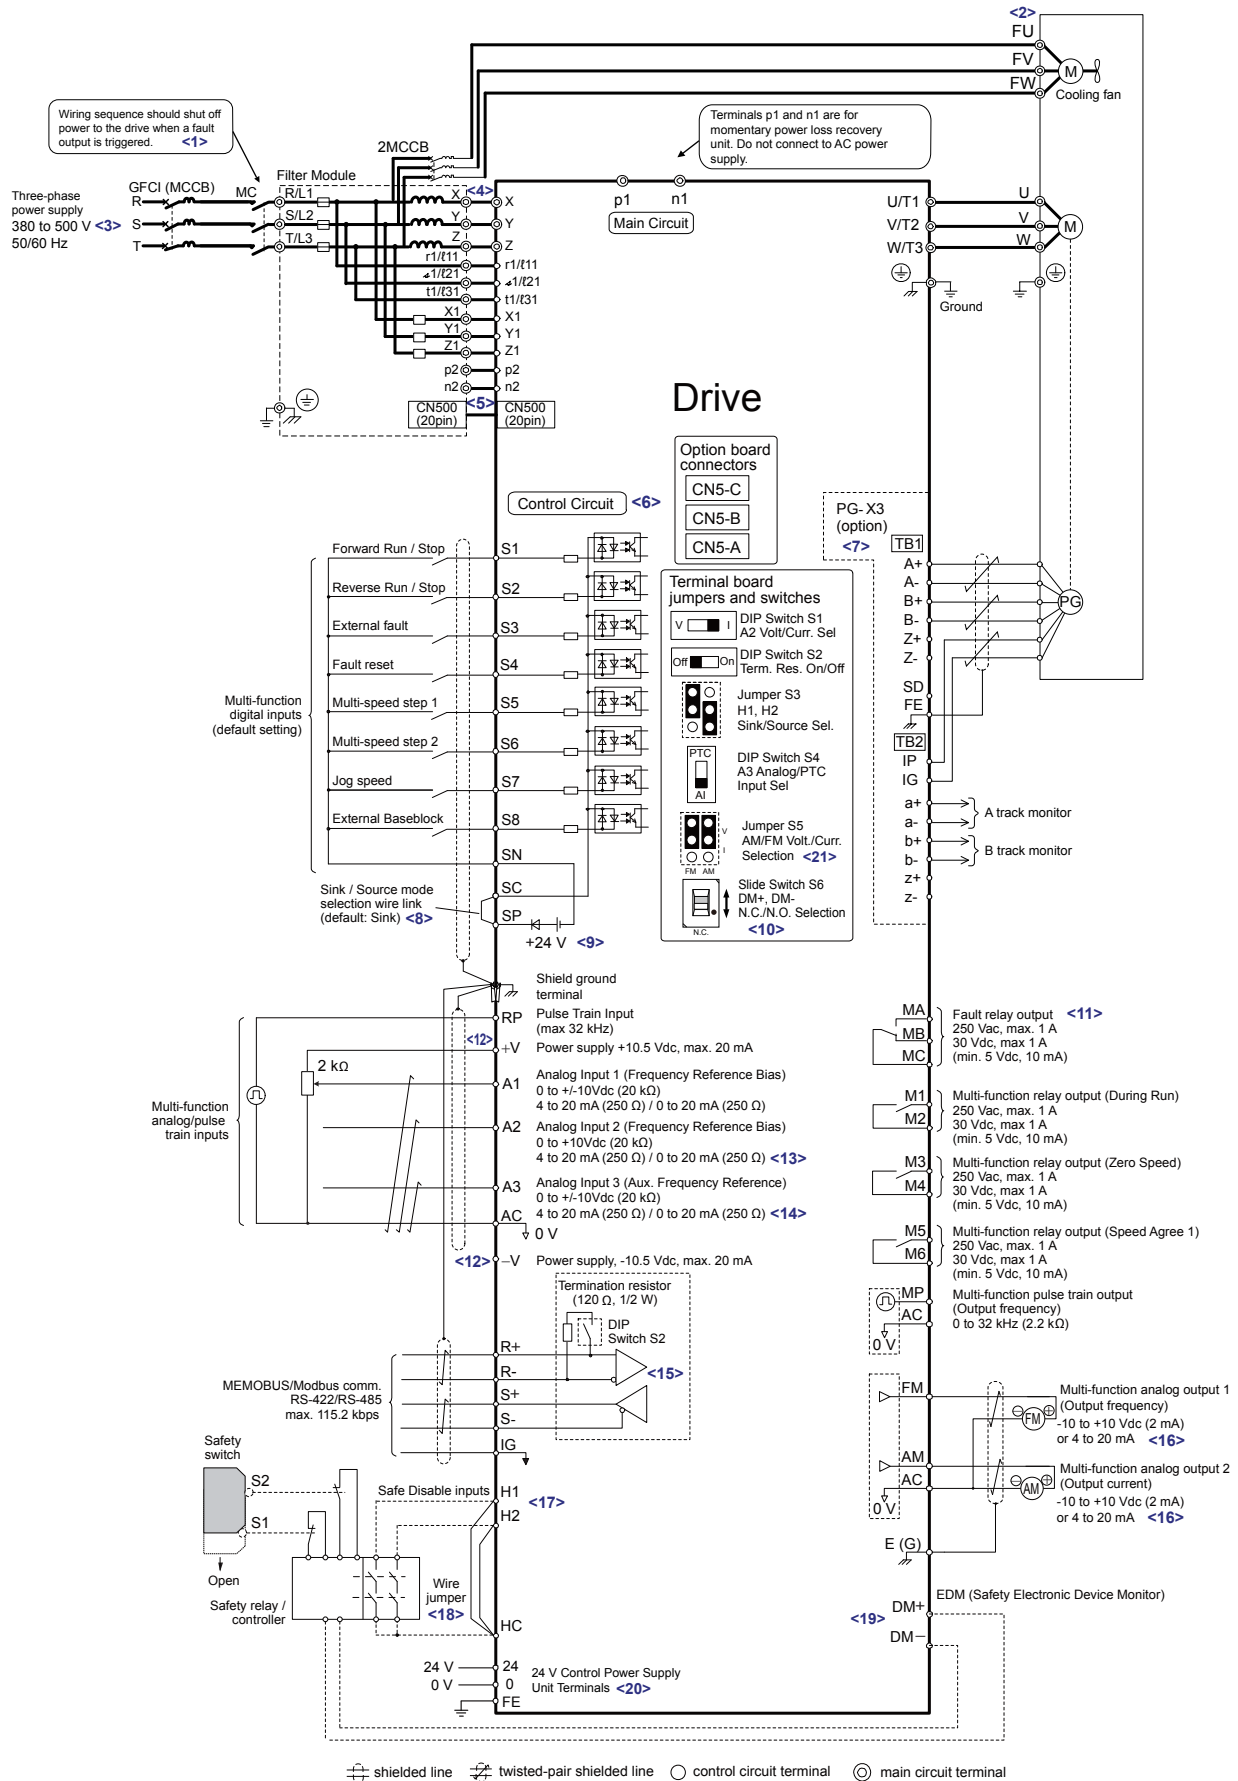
<2>
FU
FV
FW
M
Cooling fan

Wiring sequence should shut off power to the drive when a fault output is triggered. <1>

Terminals p1 and n1 are for momentary power loss recovery unit. Do not connect to AC power supply.

2MCCB

Three-phase power supply
380 to 500 V <3>
50/60 Hz

GFCI (MCCB)
MC
Filter Module
R
S
T
R/L1
S/L2
T/L3

X <4> X
Y Y
Z Z
r1/ℓ11 r1/ℓ11
ⅎ1/ℓ21 ⅎ1/ℓ21
t1/ℓ31 t1/ℓ31
X1 X1
Y1 Y1
Z1 Z1
p2 p2
n2 n2
CN500 (20pin) <5> CN500 (20pin)

p1 n1
Main Circuit

U/T1 U
V/T2 V
W/T3 W
M
Ground

Drive

Option board connectors
CN5-C
CN5-B
CN5-A

Control Circuit <6>

PG- X3 (option) <7>
TB1
A+
A-
B+
B-
Z+
Z-
SD
FE
TB2
IP
IG
PG

Forward Run / Stop S1
Reverse Run / Stop S2
External fault S3
Fault reset S4
Multi-speed step 1 S5
Multi-speed step 2 S6
Jog speed S7
External Baseblock S8
SN
Multi-function digital inputs (default setting)

Terminal board jumpers and switches
V I DIP Switch S1 A2 Volt/Curr. Sel
Off On DIP Switch S2 Term. Res. On/Off
Jumper S3 H1, H2 Sink/Source Sel.
PTC AI DIP Switch S4 A3 Analog/PTC Input Sel
V I FM AM Jumper S5 AM/FM Volt./Curr. Selection <21>
N.C. Slide Switch S6 DM+, DM- N.C./N.O. Selection <10>

a+
a-
A track monitor
b+
b-
B track monitor
z+
z-

Sink / Source mode selection wire link (default: Sink) <8>
SC
SP
+24 V <9>

Shield ground terminal
RP Pulse Train Input (max 32 kHz)
<12> +V Power supply +10.5 Vdc, max. 20 mA
2 kΩ
A1 Analog Input 1 (Frequency Reference Bias) 0 to +/-10Vdc (20 kΩ) 4 to 20 mA (250 Ω) / 0 to 20 mA (250 Ω)
A2 Analog Input 2 (Frequency Reference Bias) 0 to +10Vdc (20 kΩ) 4 to 20 mA (250 Ω) / 0 to 20 mA (250 Ω) <13>
A3 Analog Input 3 (Aux. Frequency Reference) 0 to +/-10Vdc (20 kΩ) 4 to 20 mA (250 Ω) / 0 to 20 mA (250 Ω) <14>
AC
0 V
<12> −V Power supply, -10.5 Vdc, max. 20 mA
Multi-function analog/pulse train inputs

MA
MB
MC
Fault relay output <11> 250 Vac, max. 1 A 30 Vdc, max 1 A (min. 5 Vdc, 10 mA)
M1
M2
Multi-function relay output (During Run) 250 Vac, max. 1 A 30 Vdc, max 1 A (min. 5 Vdc, 10 mA)
M3
M4
Multi-function relay output (Zero Speed) 250 Vac, max. 1 A 30 Vdc, max 1 A (min. 5 Vdc, 10 mA)
M5
M6
Multi-function relay output (Speed Agree 1) 250 Vac, max. 1 A 30 Vdc, max 1 A (min. 5 Vdc, 10 mA)
MP
AC
0 V
Multi-function pulse train output (Output frequency) 0 to 32 kHz (2.2 kΩ)

Termination resistor (120 Ω, 1/2 W)
DIP Switch S2
R+
R-
S+
S-
IG
<15>
MEMOBUS/Modbus comm. RS-422/RS-485 max. 115.2 kbps

FM
AM
AC
0 V
FM
AM
Multi-function analog output 1 (Output frequency) -10 to +10 Vdc (2 mA) or 4 to 20 mA <16>
Multi-function analog output 2 (Output current) -10 to +10 Vdc (2 mA) or 4 to 20 mA <16>

Safety switch
S2
S1
Open
Safety relay / controller
Safe Disable inputs
H1
H2
<17>
Wire jumper <18>
HC

E (G)
EDM (Safety Electronic Device Monitor)
<19>
DM+
DM−

24 V 24
0 V 0
FE
24 V Control Power Supply Unit Terminals <20>

shielded line
twisted-pair shielded line
control circuit terminal
main circuit terminal